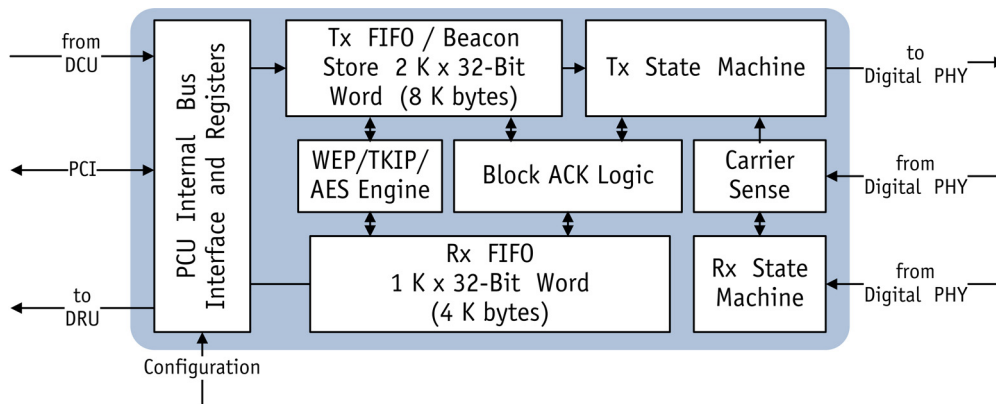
from DCU

PCI

to DRU

PCU Internal Bus Interface and Registers

Configuration

Tx FIFO / Beacon Store 2 K x 32-Bit Word (8 K bytes)

Tx State Machine

to Digital PHY

WEP/TKIP/ AES Engine

Block ACK Logic

Carrier Sense

from Digital PHY

Rx FIFO 1 K x 32-Bit Word (4 K bytes)

Rx State Machine

from Digital PHY